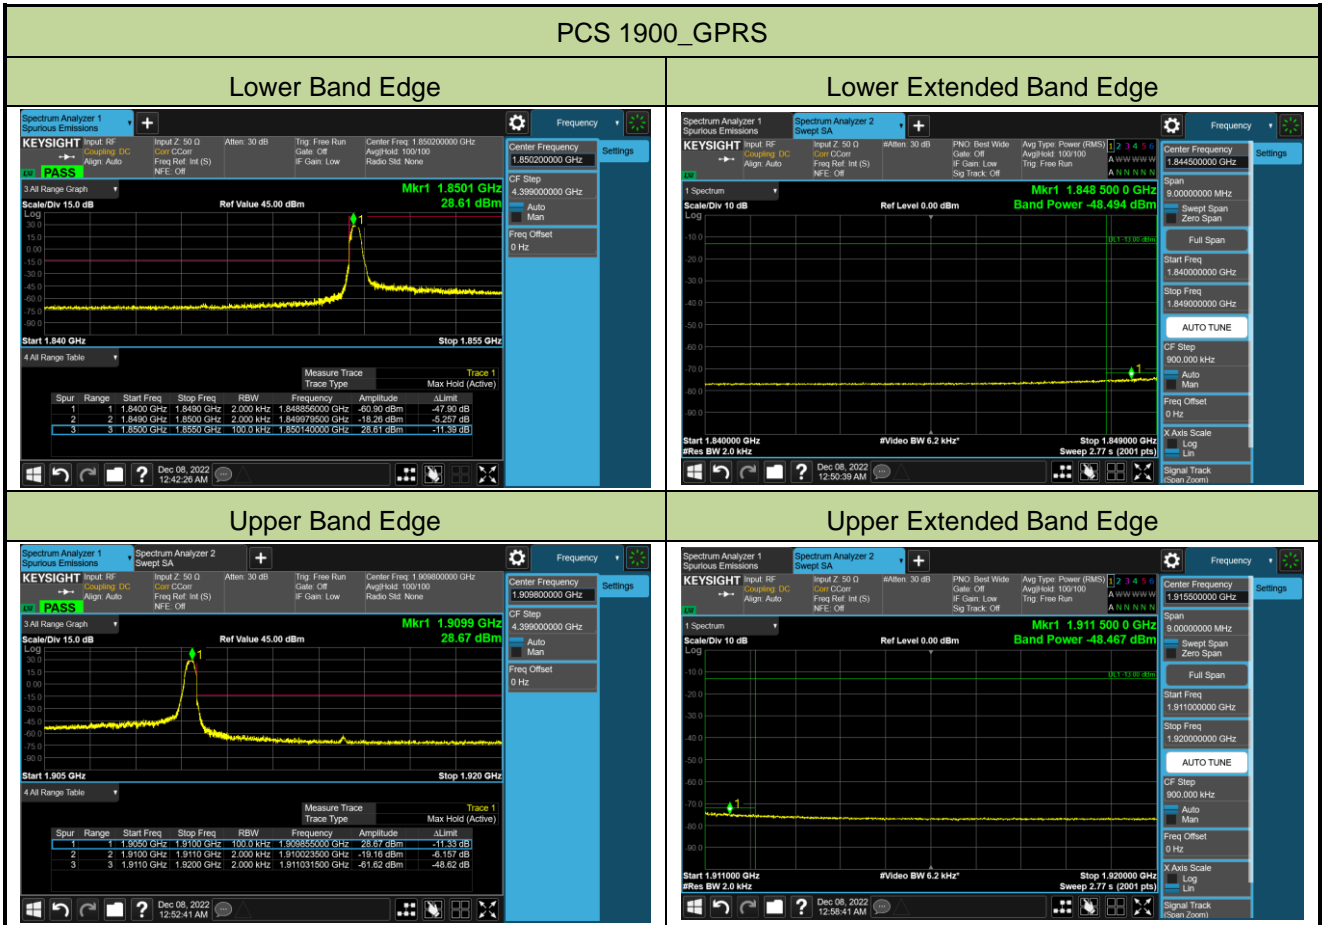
PCS 1900_GPRS

| Lower Band Edge | Lower Extended Band Edge |
|---|---|
| Spectrum Analyzer 1 Spurious Emissions | Spectrum Analyzer 1 Spurious Emissions; Spectrum Analyzer 2 Swept SA |

Lower Band Edge

Spectrum Analyzer 1
Spurious Emissions
Frequency
KEYSIGHT Input: RF Coupling: DC Align: Auto
Input Z: 50 Ω Corr CCorr Freq Ref: Int (S) NFE: Off
Atten: 30 dB
Trig: Free Run Gate: Off IF Gain: Low
Center Freq: 1.850200000 GHz Avg|Hold: 100/100 Radio Std: None
PASS
Center Frequency 1.850200000 GHz
Settings
3 All Range Graph
Mkr1 1.8501 GHz
28.61 dBm
Scale/Div 15.0 dB
Ref Value 45.00 dBm
Log
30.0
15.0
0.00
-15.0
-30.0
-45.0
-60.0
-75.0
-90.0
CF Step 4.399000000 GHz
Auto
Man
Freq Offset 0 Hz
Start 1.840 GHz
Stop 1.855 GHz
4 All Range Table
Measure Trace Trace 1
Trace Type Max Hold (Active)

| Spur | Range | Start Freq | Stop Freq | RBW | Frequency | Amplitude | ΔLimit |
|---|---|---|---|---|---|---|---|
| 1 | 1 | 1.8400 GHz | 1.8490 GHz | 2.000 kHz | 1.848856000 GHz | -60.90 dBm | -47.90 dB |
| 2 | 2 | 1.8490 GHz | 1.8500 GHz | 2.000 kHz | 1.849979000 GHz | -18.26 dBm | -5.257 dB |
| 3 | 3 | 1.8500 GHz | 1.8550 GHz | 100.0 kHz | 1.850140000 GHz | 28.61 dBm | -11.39 dB |

Dec 08, 2022 12:42:26 AM

Lower Extended Band Edge

Spectrum Analyzer 1 Spurious Emissions
Spectrum Analyzer 2 Swept SA
Frequency
KEYSIGHT Input: RF Coupling: DC Align: Auto
Input Z: 50 Ω Corr CCorr Freq Ref: Int (S) NFE: Off
#Atten: 30 dB
PNO: Best Wide Gate: Off IF Gain: Low Sig Track: Off
Avg Type: Power (RMS) Avg|Hold: 100/100 Trig: Free Run
1 2 3 4 5 6
A WWWWW
A N N N N N
Center Frequency 1.844500000 GHz
Settings
1 Spectrum
Mkr1 1.848 500 0 GHz
Band Power -48.494 dBm
Scale/Div 10 dB
Ref Level 0.00 dBm
Log
-10.0
-20.0
-30.0
-40.0
-50.0
-60.0
-70.0
-80.0
-90.0
DL1 -13.00 dBm
Span 9.00000000 MHz
Swept Span
Zero Span
Full Span
Start Freq 1.840000000 GHz
Stop Freq 1.849000000 GHz
AUTO TUNE
CF Step 900.000 kHz
Auto
Man
Freq Offset 0 Hz
X Axis Scale
Log
Lin
Signal Track (Span Zoom)
Start 1.840000 GHz
#Res BW 2.0 kHz
#Video BW 6.2 kHz*
Stop 1.849000 GHz
Sweep 2.77 s (2001 pts)
Dec 08, 2022 12:50:39 AM

Upper Band Edge

Spectrum Analyzer 1 Spurious Emissions
Spectrum Analyzer 2 Swept SA
Frequency
KEYSIGHT Input: RF Coupling: DC Align: Auto
Input Z: 50 Ω Corr CCorr Freq Ref: Int (S) NFE: Off
Atten: 30 dB
Trig: Free Run Gate: Off IF Gain: Low
Center Freq: 1.909800000 GHz Avg|Hold: 100/100 Radio Std: None
PASS
Center Frequency 1.909800000 GHz
Settings
3 All Range Graph
Mkr1 1.9099 GHz
28.67 dBm
Scale/Div 15.0 dB
Ref Value 45.00 dBm
Log
30.0
15.0
0.00
-15.0
-30.0
-45.0
-60.0
-75.0
-90.0
CF Step 4.399000000 GHz
Auto
Man
Freq Offset 0 Hz
Start 1.905 GHz
Stop 1.920 GHz
4 All Range Table
Measure Trace Trace 1
Trace Type Max Hold (Active)

| Spur | Range | Start Freq | Stop Freq | RBW | Frequency | Amplitude | ΔLimit |
|---|---|---|---|---|---|---|---|
| 1 | 1 | 1.9050 GHz | 1.9100 GHz | 100.0 kHz | 1.909855000 GHz | 28.67 dBm | -11.33 dB |
| 2 | 2 | 1.9100 GHz | 1.9110 GHz | 2.000 kHz | 1.910023500 GHz | -19.16 dBm | -6.157 dB |
| 3 | 3 | 1.9110 GHz | 1.9200 GHz | 2.000 kHz | 1.911031500 GHz | -61.62 dBm | -48.62 dB |

Dec 08, 2022 12:52:41 AM

Upper Extended Band Edge

Spectrum Analyzer 1 Spurious Emissions
Spectrum Analyzer 2 Swept SA
Frequency
KEYSIGHT Input: RF Coupling: DC Align: Auto
Input Z: 50 Ω Corr CCorr Freq Ref: Int (S) NFE: Off
#Atten: 30 dB
PNO: Best Wide Gate: Off IF Gain: Low Sig Track: Off
Avg Type: Power (RMS) Avg|Hold: 100/100 Trig: Free Run
1 2 3 4 5 6
A WWWWW
A N N N N N
Center Frequency 1.915500000 GHz
Settings
1 Spectrum
Mkr1 1.911 500 0 GHz
Band Power -48.467 dBm
Scale/Div 10 dB
Ref Level 0.00 dBm
Log
-10.0
-20.0
-30.0
-40.0
-50.0
-60.0
-70.0
-80.0
-90.0
DL1 -13.00 dBm
Span 9.00000000 MHz
Swept Span
Zero Span
Full Span
Start Freq 1.911000000 GHz
Stop Freq 1.920000000 GHz
AUTO TUNE
CF Step 900.000 kHz
Auto
Man
Freq Offset 0 Hz
X Axis Scale
Log
Lin
Signal Track (Span Zoom)
Start 1.911000 GHz
#Res BW 2.0 kHz
#Video BW 6.2 kHz*
Stop 1.920000 GHz
Sweep 2.77 s (2001 pts)
Dec 08, 2022 12:58:41 AM